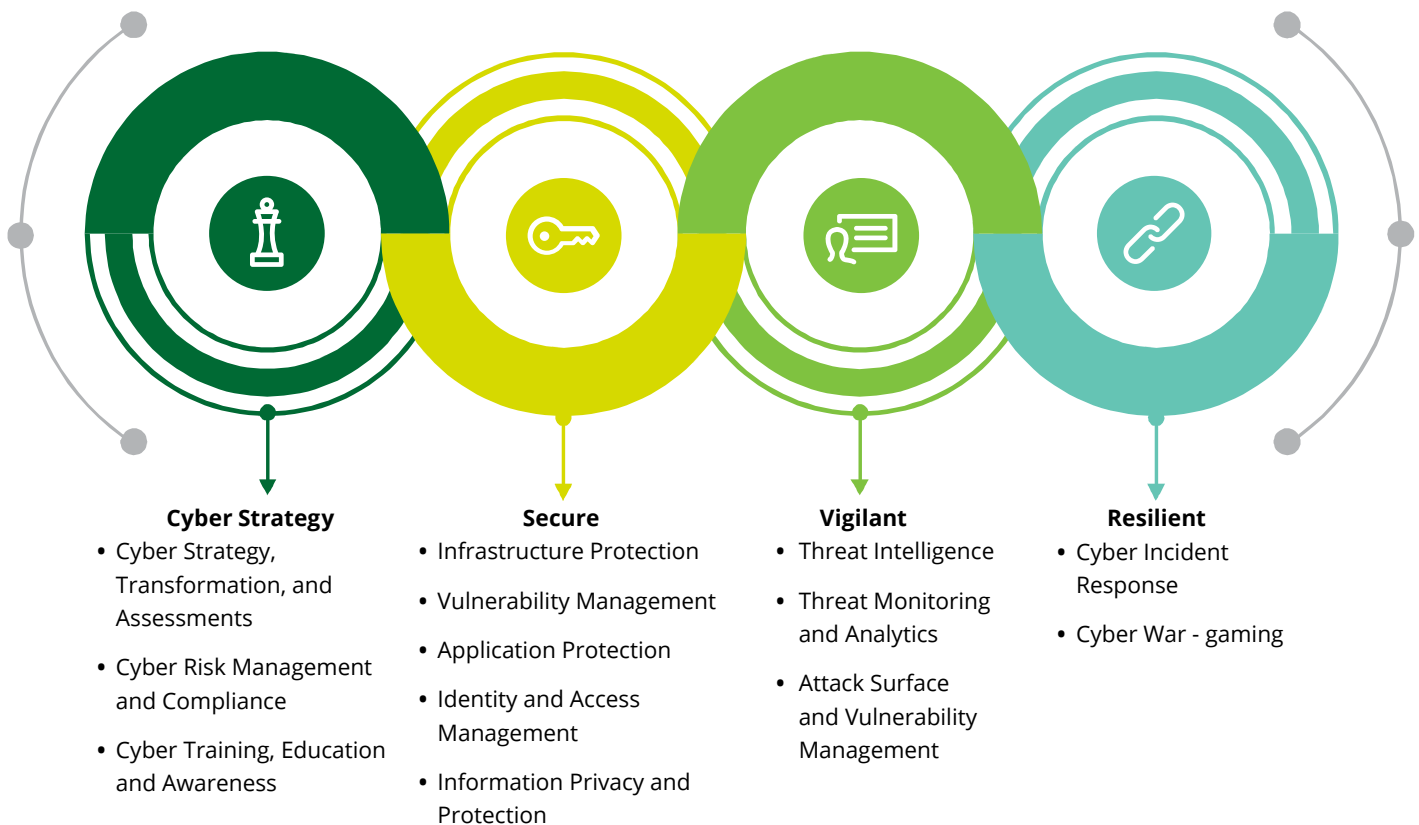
Cyber Strategy
• Cyber Strategy, Transformation, and Assessments
• Cyber Risk Management and Compliance
• Cyber Training, Education and Awareness

Secure
• Infrastructure Protection
• Vulnerability Management
• Application Protection
• Identity and Access Management
• Information Privacy and Protection

Vigilant
• Threat Intelligence
• Threat Monitoring and Analytics
• Attack Surface and Vulnerability Management

Resilient
• Cyber Incident Response
• Cyber War - gaming